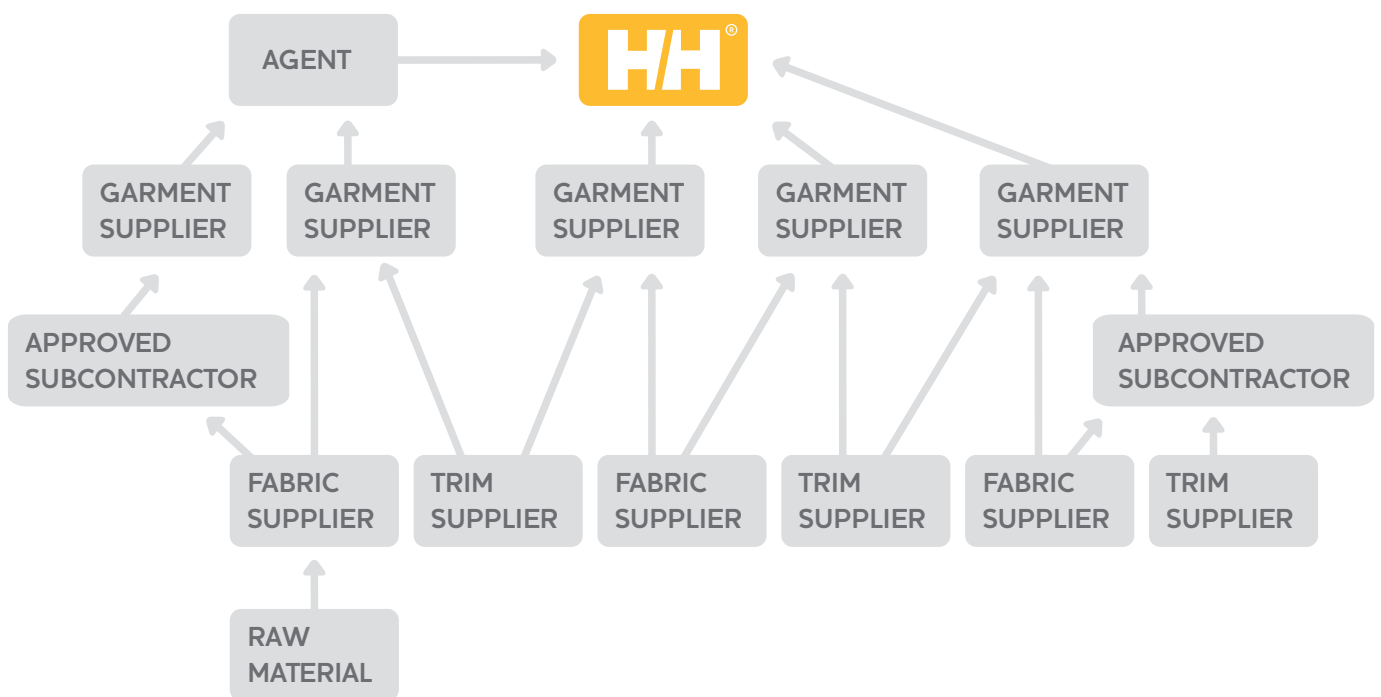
AGENT

H/H®

GARMENT SUPPLIER

GARMENT SUPPLIER

GARMENT SUPPLIER

GARMENT SUPPLIER

GARMENT SUPPLIER

APPROVED SUBCONTRACTOR

APPROVED SUBCONTRACTOR

FABRIC SUPPLIER

TRIM SUPPLIER

FABRIC SUPPLIER

TRIM SUPPLIER

FABRIC SUPPLIER

TRIM SUPPLIER

RAW MATERIAL